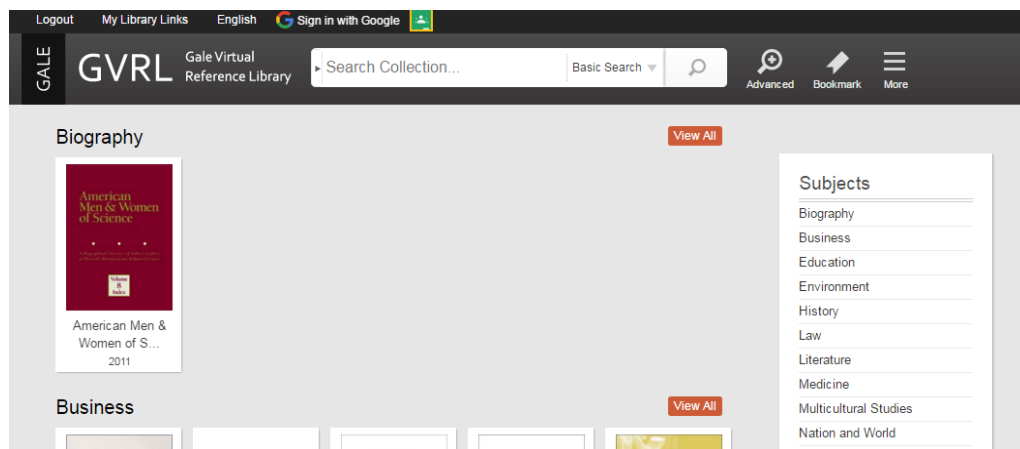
Logout My Library Links English Sign in with Google

GALE GVRL Gale Virtual Reference Library

Search Collection... Basic Search

Advanced Bookmark More

Biography

View All

American Men & Women of Science

Volume 8 Index

American Men & Women of S...
2011

Business

View All

Subjects

Biography
Business
Education
Environment
History
Law
Literature
Medicine
Multicultural Studies
Nation and World